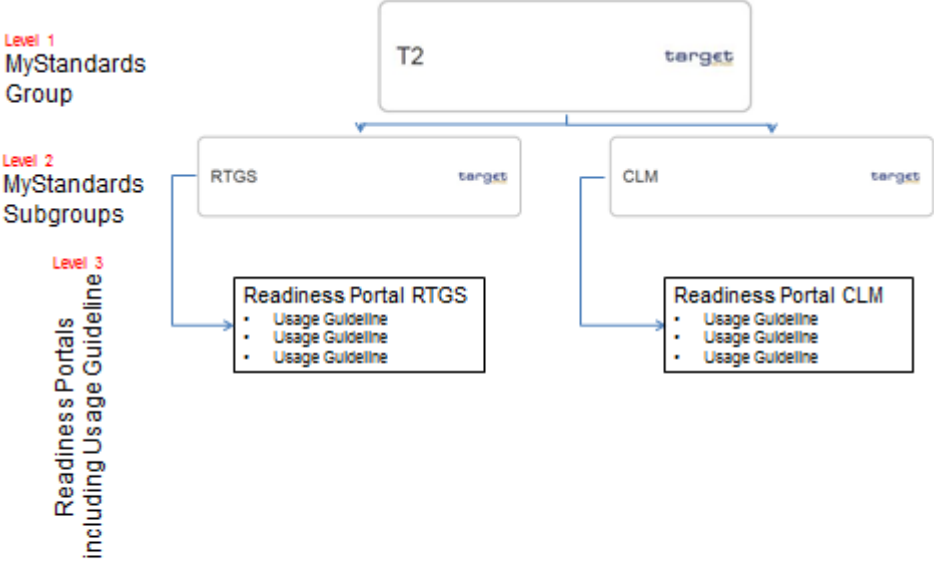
Level 1
MyStandards Group

T2 target

Level 2
MyStandards Subgroups

RTGS target

CLM target

Level 3
Readiness Portals including Usage Guideline

Readiness Portal RTGS
- Usage Guideline
- Usage Guideline
- Usage Guideline

Readiness Portal CLM
- Usage Guideline
- Usage Guideline
- Usage Guideline